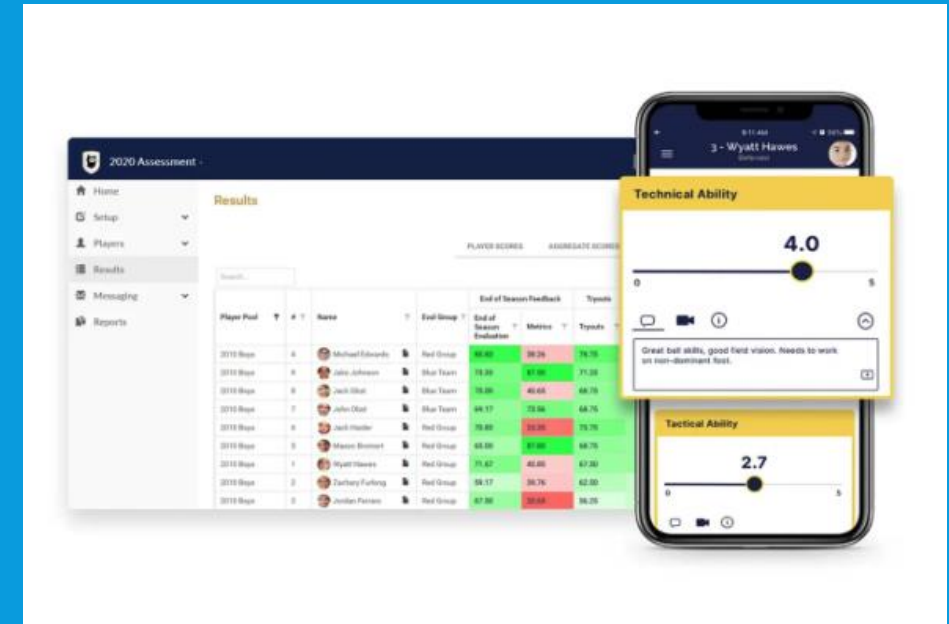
2020 Assessment -

Home
Setup
Players
Results
Messaging
Reports

Results

PLAYER SCORES
AGGREGATE SCORES

Search...

| Player Pool | # | Name | Eval Group | End of Season Evaluation | Metrics | Tryouts |
|---|---|---|---|---|---|---|
| 2010 Boys | 4 | Michael Edwards | Red Group | 66.40 | 38.26 | 78.75 |
| 2010 Boys | 6 | John Johnson | Blue Team | 78.30 | 67.00 | 71.25 |
| 2010 Boys | 6 | Jack Obst | Blue Team | 78.00 | 40.65 | 68.75 |
| 2010 Boys | 7 | John Obst | Blue Team | 64.17 | 73.56 | 68.75 |
| 2010 Boys | 4 | Jack Hosler | Red Group | 79.80 | 33.35 | 76.75 |
| 2010 Boys | 5 | Mason Brenert | Red Group | 68.00 | 67.00 | 68.75 |
| 2010 Boys | 1 | Wyatt Hawes | Red Group | 71.67 | 40.85 | 67.00 |
| 2010 Boys | 2 | Zachary Furlong | Red Group | 59.17 | 36.76 | 62.00 |
| 2010 Boys | 3 | Jordan Ferreira | Red Group | 67.50 | 28.68 | 56.25 |

End of Season Feedback
Tryouts

9:11 AM
3 - Wyatt Hawes
Defense

Technical Ability
4.0
0
5
Great ball skills, good field vision. Needs to work on non-dominant foot.

Tactical Ability
2.7
0
5